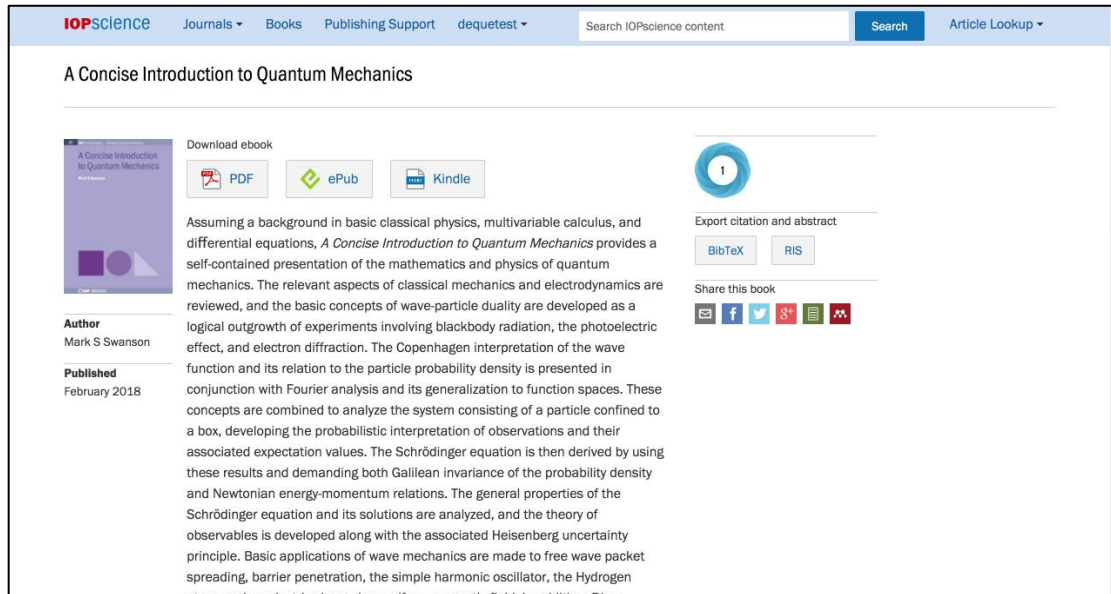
IOPscience Journals ▾ Books Publishing Support dequetest ▾ Search IOPscience content Search Article Lookup ▾

A Concise Introduction to Quantum Mechanics

A Concise Introduction to Quantum Mechanics
Mark S Swanson

Download ebook

PDF ePub Kindle

Assuming a background in basic classical physics, multivariable calculus, and differential equations, A Concise Introduction to Quantum Mechanics provides a self-contained presentation of the mathematics and physics of quantum mechanics. The relevant aspects of classical mechanics and electrodynamics are reviewed, and the basic concepts of wave-particle duality are developed as a logical outgrowth of experiments involving blackbody radiation, the photoelectric effect, and electron diffraction. The Copenhagen interpretation of the wave function and its relation to the particle probability density is presented in conjunction with Fourier analysis and its generalization to function spaces. These concepts are combined to analyze the system consisting of a particle confined to a box, developing the probabilistic interpretation of observations and their associated expectation values. The Schrödinger equation is then derived by using these results and demanding both Galilean invariance of the probability density and Newtonian energy-momentum relations. The general properties of the Schrödinger equation and its solutions are analyzed, and the theory of observables is developed along with the associated Heisenberg uncertainty principle. Basic applications of wave mechanics are made to free wave packet spreading, barrier penetration, the simple harmonic oscillator, the Hydrogen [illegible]

Author
Mark S Swanson

Published
February 2018

1

Export citation and abstract

BibTeX RIS

Share this book